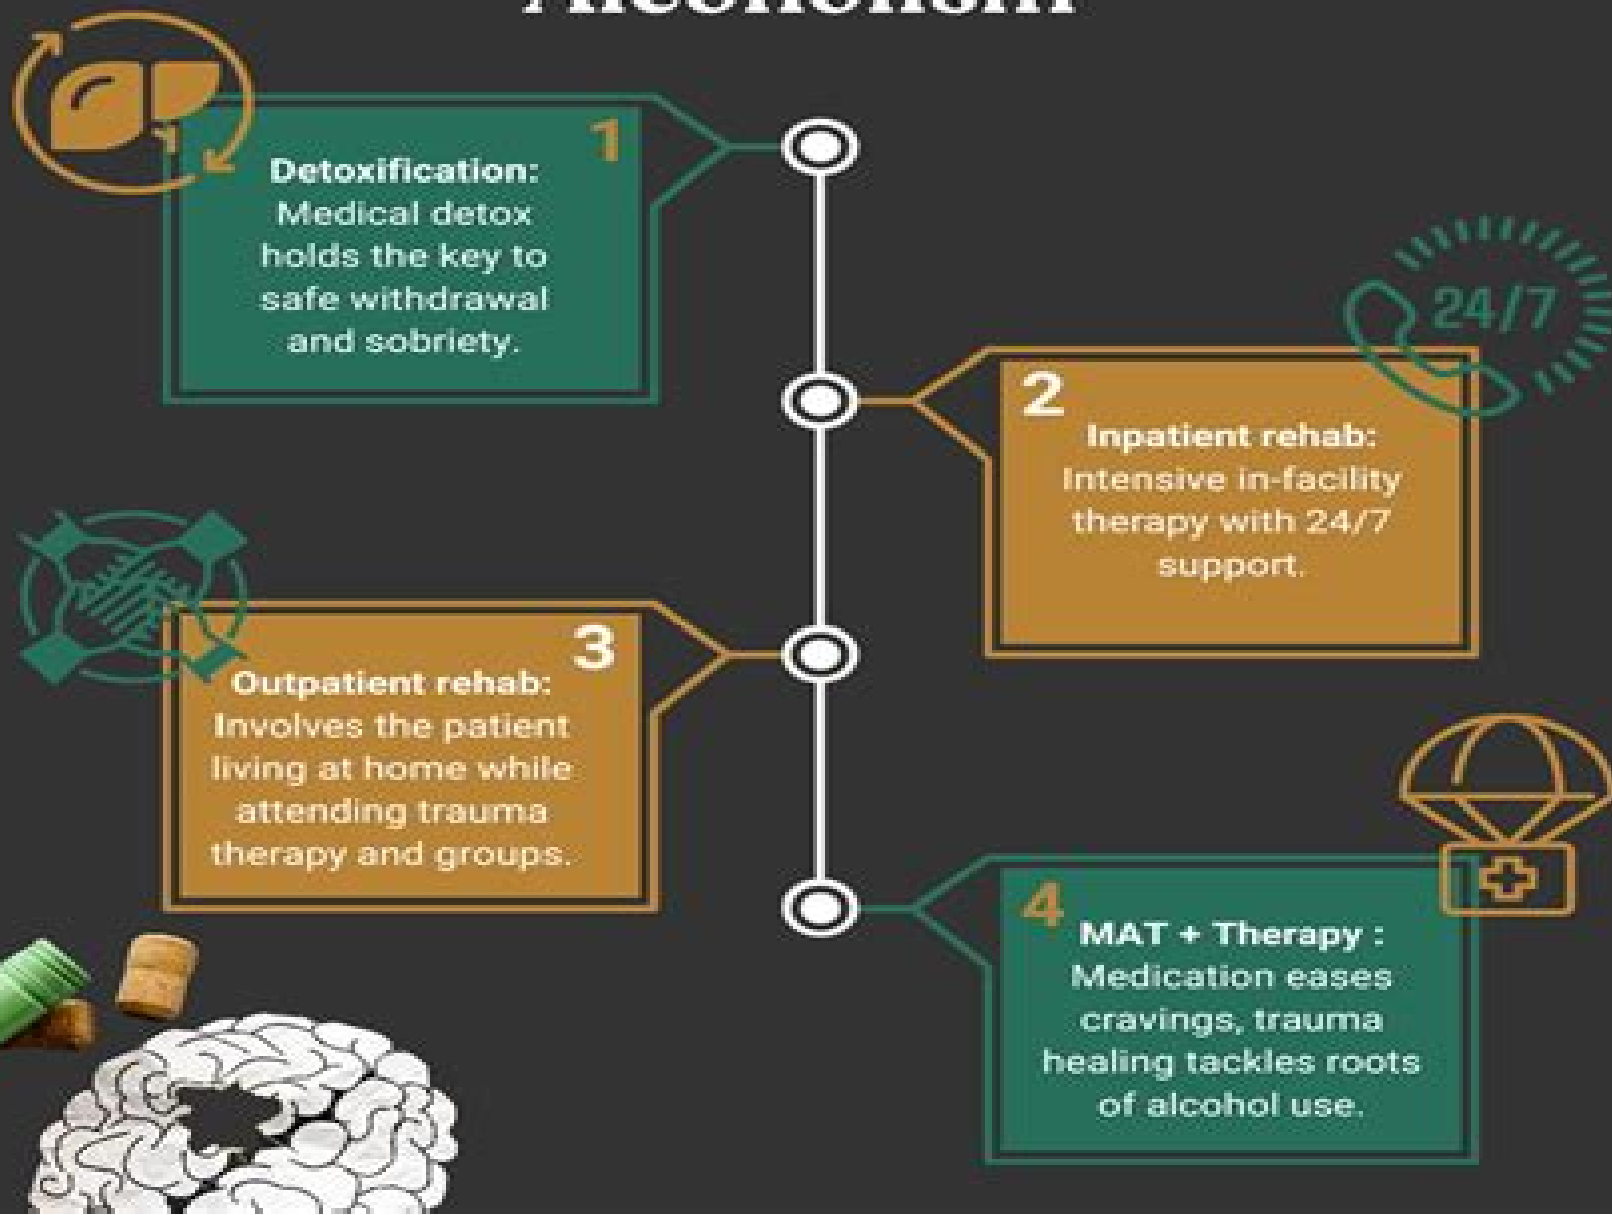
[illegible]

1

Detoxification: Medical detox holds the key to safe withdrawal and sobriety.

24/7

2

Inpatient rehab: Intensive in-facility therapy with 24/7 support.

3

Outpatient rehab: Involves the patient living at home while attending trauma therapy and groups.

4

MAT + Therapy : Medication eases cravings, trauma healing tackles roots of alcohol use.